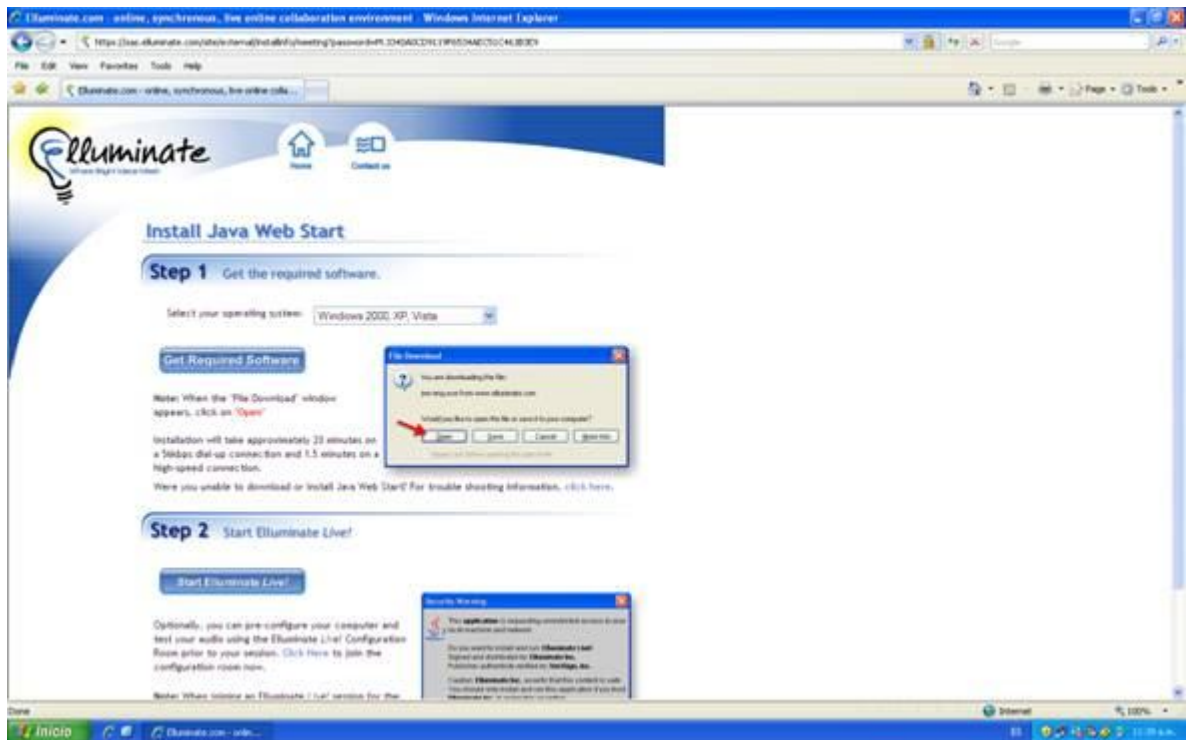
Elluminate.com - online, synchronous, live online collaboration environment - Windows Internet Explorer

https://sas.elluminate.com/site/external/installinfo/meeting?password=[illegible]

File Edit View Favorites Tools Help

Elluminate.com - online, synchronous, live online colla...

Page Tools

Elluminate

Home

Contact us

Install Java Web Start

Step 1 Get the required software.

Select your operating system: Windows 2000, XP, Vista

Get Required Software

Note: When the 'File Download' window appears, click on 'Open'

Installation will take approximately 20 minutes on a 56kbps dial-up connection and 1.5 minutes on a high-speed connection.

Were you unable to download or install Java Web Start? For trouble shooting information, click here.

File Download

You are downloading the file:

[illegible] from www.elluminate.com

Would you like to open the file or save it to your computer?

Open Save Cancel More Info

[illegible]

Step 2 Start Elluminate Live!

Start Elluminate Live!

Optionally, you can pre-configure your computer and test your audio using the Elluminate Live! Configuration Room prior to your session. Click Here to join the configuration room now.

Note: When joining an Elluminate Live! session for the

Security Warning

This application is requesting unrestricted access to your local machine and network.

Do you want to install and run Elluminate Live! Signed and distributed by: Elluminate Inc. Publisher authenticity verified by: VeriSign, Inc.

Caution: Elluminate Inc. asserts that this content is safe. You should only install and run this application if you trust Elluminate Inc. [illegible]

Done

Internet

100%

Inicio

Elluminate.com - onlin...